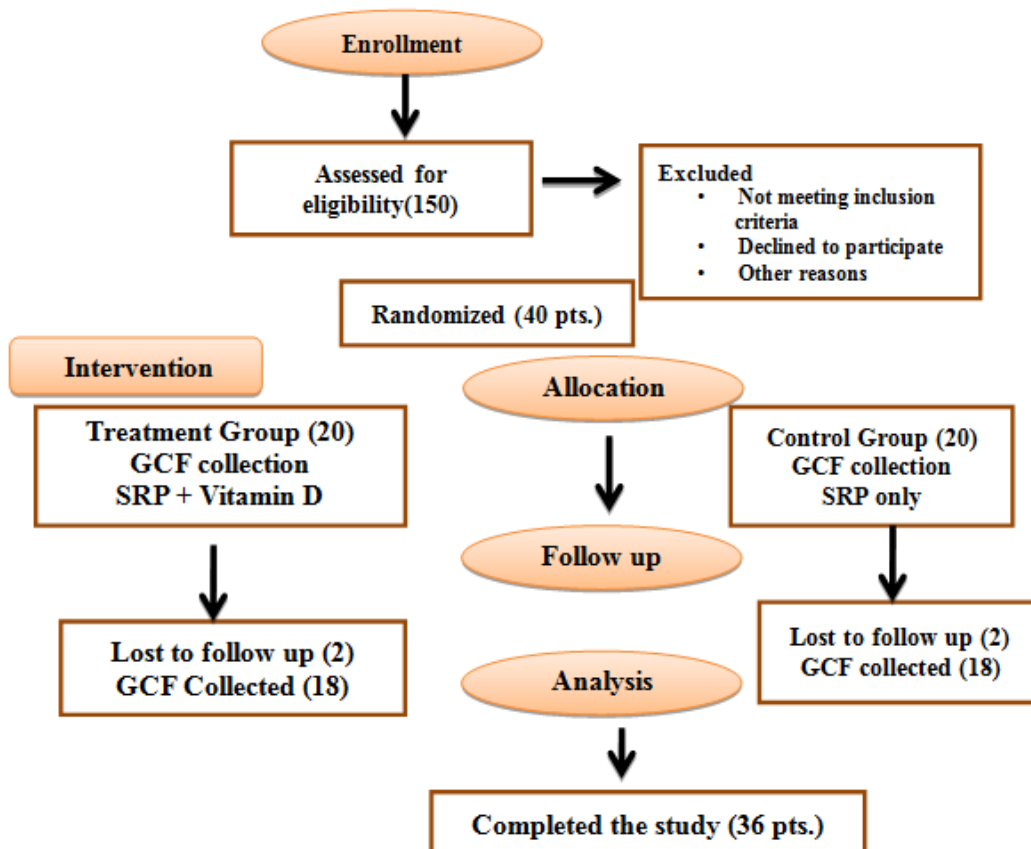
Enrollment

Assessed for eligibility(150)

Excluded
• Not meeting inclusion criteria
• Declined to participate
• Other reasons

Randomized (40 pts.)

Intervention

Allocation

Treatment Group (20)
GCF collection
SRP + Vitamin D

Control Group (20)
GCF collection
SRP only

Follow up

Lost to follow up (2)
GCF Collected (18)

Lost to follow up (2)
GCF collected (18)

Analysis

Completed the study (36 pts.)